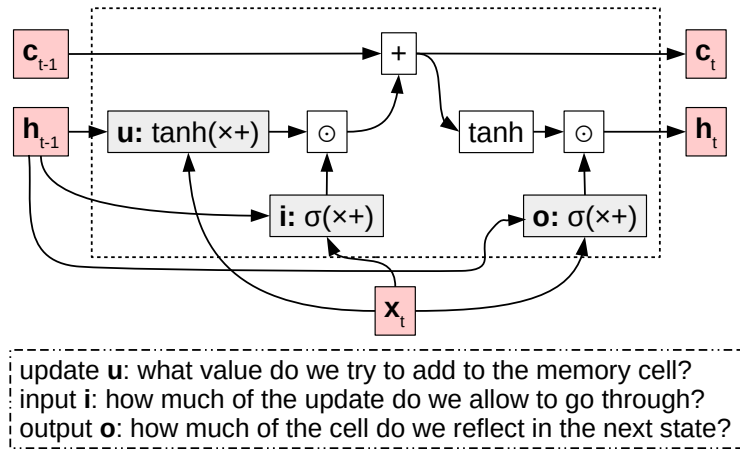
$\mathbf{c}_{t-1}$

+

$\mathbf{c}_t$

$\mathbf{h}_{t-1}$

**u:** tanh(×+)

⊙

tanh

⊙

$\mathbf{h}_t$

**i:** σ(×+)

**o:** σ(×+)

$\mathbf{x}_t$

update **u**: what value do we try to add to the memory cell?
input **i**: how much of the update do we allow to go through?
output **o**: how much of the cell do we reflect in the next state?